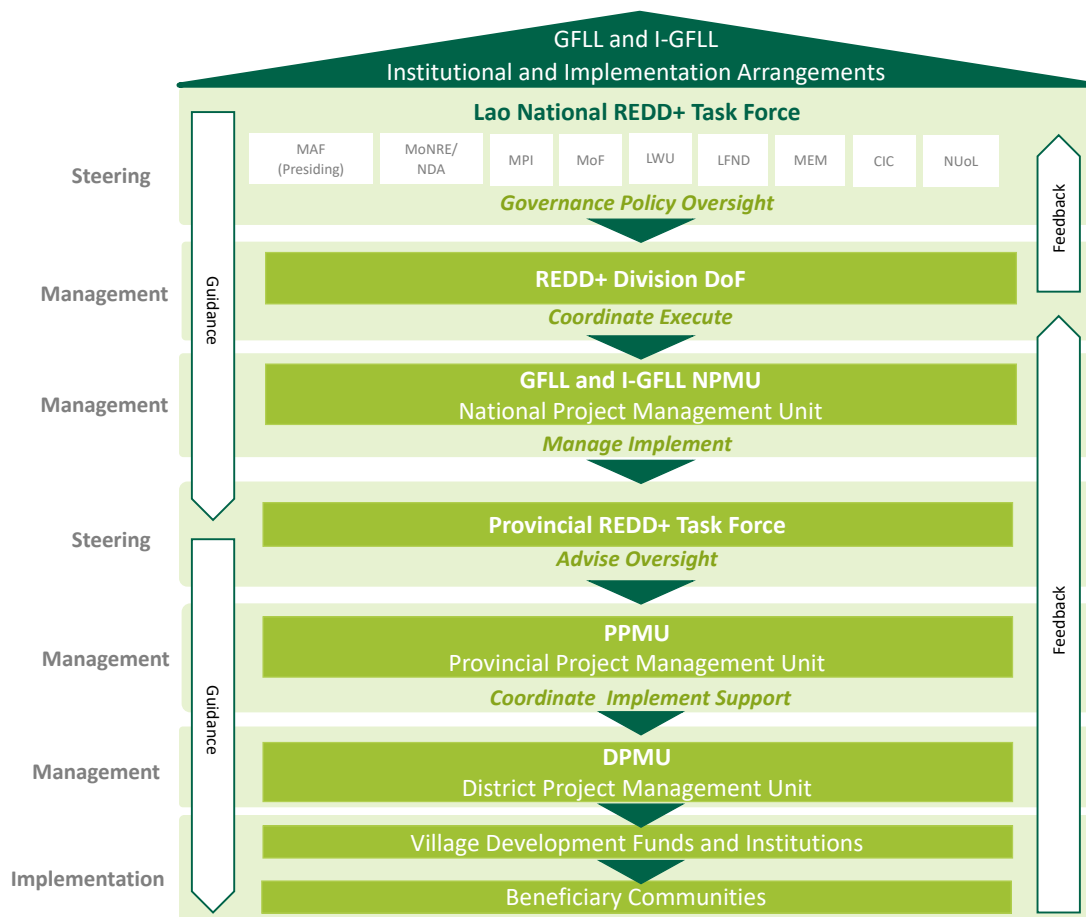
GFLL and I-GFLL
Institutional and Implementation Arrangements

Lao National REDD+ Task Force

Steering

| MAF (Presiding) | MoNRE/ NDA | MPI | MoF | LWU | LFND | MEM | CIC | NUoL |
|---|---|---|---|---|---|---|---|---|

Governance Policy Oversight

Feedback

Guidance

Management

REDD+ Division DoF

Coordinate Execute

Management

GFLL and I-GFLL NPMU
National Project Management Unit

Manage Implement

Steering

Provincial REDD+ Task Force

Advise Oversight

Management

PPMU
Provincial Project Management Unit

Coordinate Implement Support

Guidance

Feedback

Management

DPMU
District Project Management Unit

Implementation

Village Development Funds and Institutions

Beneficiary Communities